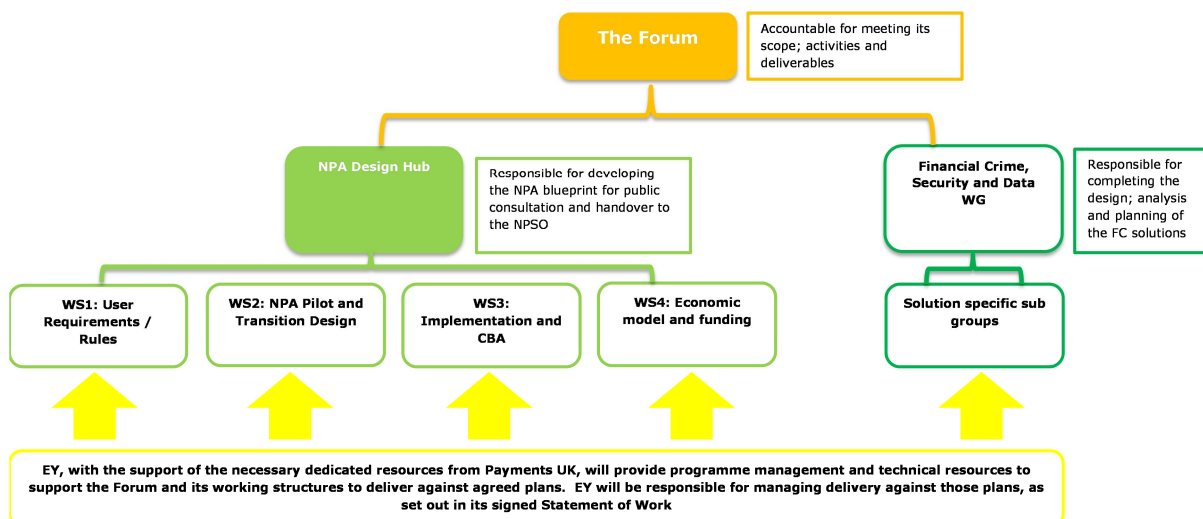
The Forum

Accountable for meeting its scope; activities and deliverables

NPA Design Hub

Responsible for developing the NPA blueprint for public consultation and handover to the NPSO

Financial Crime, Security and Data WG

Responsible for completing the design; analysis and planning of the FC solutions

WS1: User Requirements / Rules

WS2: NPA Pilot and Transition Design

WS3: Implementation and CBA

WS4: Economic model and funding

Solution specific sub groups

EY, with the support of the necessary dedicated resources from Payments UK, will provide programme management and technical resources to support the Forum and its working structures to deliver against agreed plans. EY will be responsible for managing delivery against those plans, as set out in its signed Statement of Work